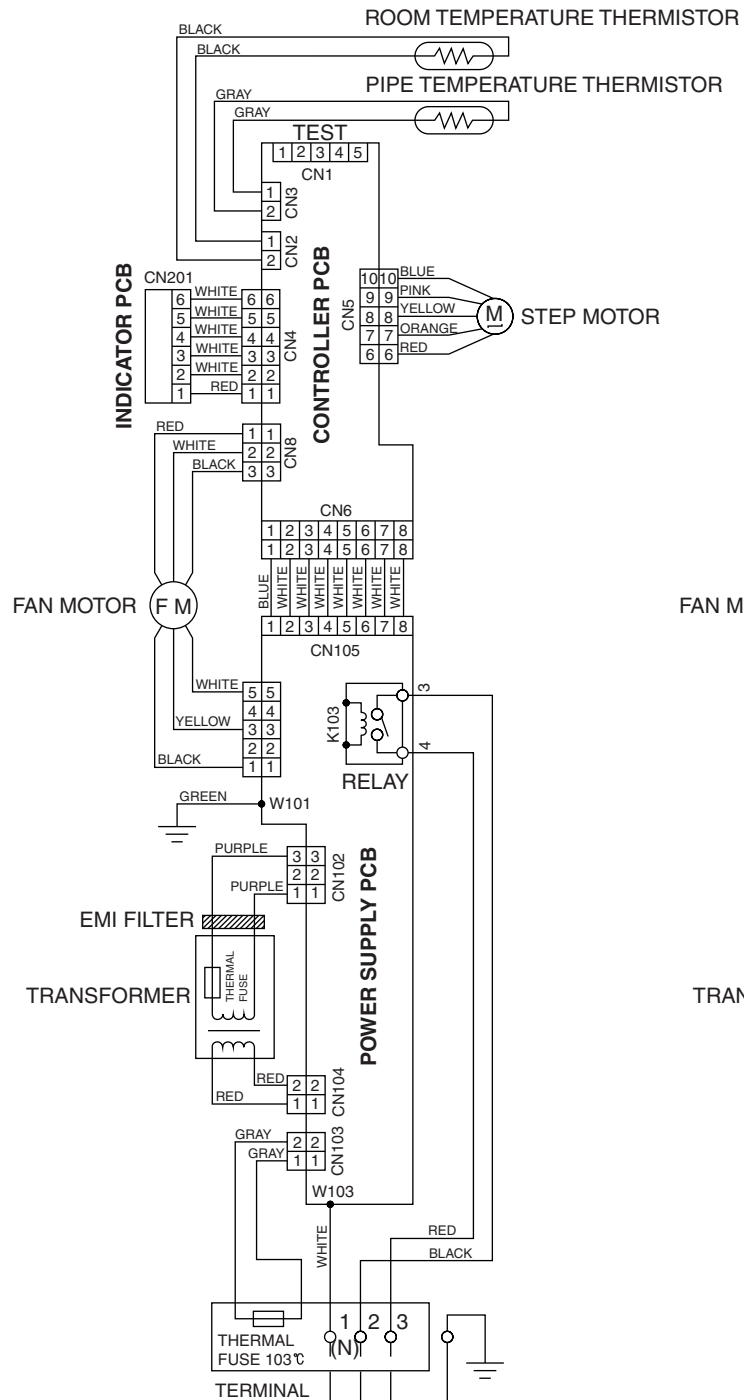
ROOM TEMPERATURE THERMISTOR
BLACK
BLACK
PIPE TEMPERATURE THERMISTOR
GRAY
GRAY
TEST
1 2 3 4 5
CN1
1
2
CN3
1
2
CN2
INDICATOR PCB
CONTROLLER PCB
CN201
6 WHITE 6 6
5 WHITE 5 5
4 WHITE 4 4
3 WHITE 3 3
2 WHITE 2 2
1 RED 1 1
CN4
CN5
10 10 BLUE
9 9 PINK
8 8 YELLOW
7 7 ORANGE
6 6 RED
M
STEP MOTOR
RED
WHITE
BLACK
1 1
2 2
3 3
CN8
CN6
1 2 3 4 5 6 7 8
1 2 3 4 5 6 7 8
BLUE WHITE WHITE WHITE WHITE WHITE WHITE WHITE
FAN MOTOR
F M
1 2 3 4 5 6 7 8
CN105
FAN M
WHITE
5 5
4 4
YELLOW
3 3
2 2
BLACK
1 1
K103
3
4
RELAY
GREEN
W101
PURPLE
3 3
2 2
PURPLE
1 1
CN102
POWER SUPPLY PCB
EMI FILTER
TRANSFORMER
THERMAL FUSE
TRAN
RED
2 2
RED
1 1
CN104
GRAY
2 2
GRAY
1 1
CN103
W103
WHITE
RED
BLACK
THERMAL FUSE 103℃
1 2 3
(N)
TERMINAL